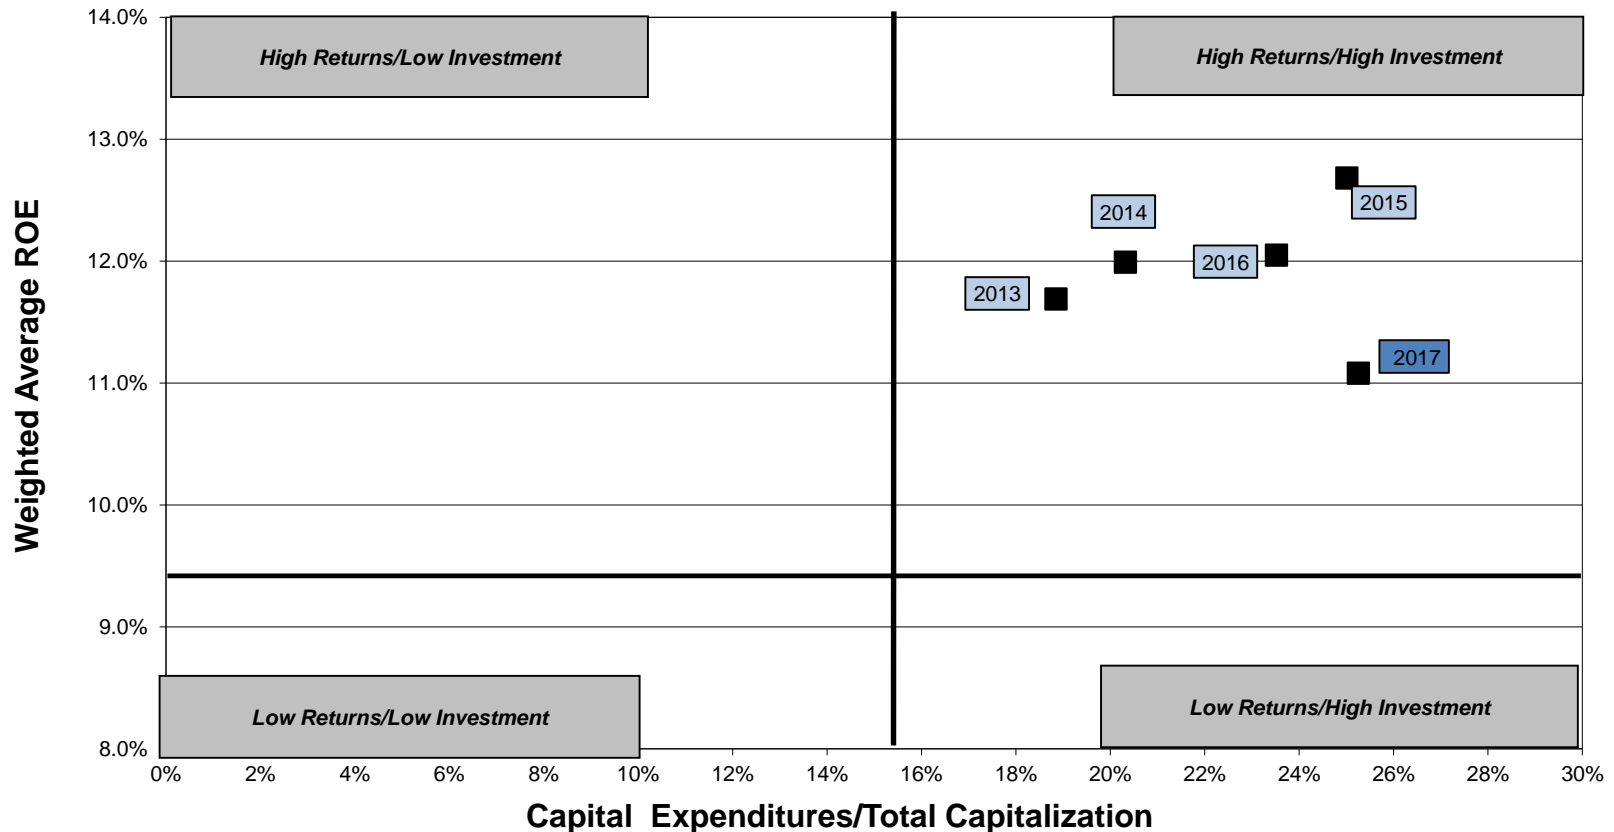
High Returns/Low Investment

High Returns/High Investment

Low Returns/Low Investment

Low Returns/High Investment

Weighted Average ROE

14.0%
13.0%
12.0%
11.0%
10.0%
9.0%
8.0%

2014
2015
2013
2016
2017

0% 2% 4% 6% 8% 10% 12% 14% 16% 18% 20% 22% 24% 26% 28% 30%

Capital Expenditures/Total Capitalization